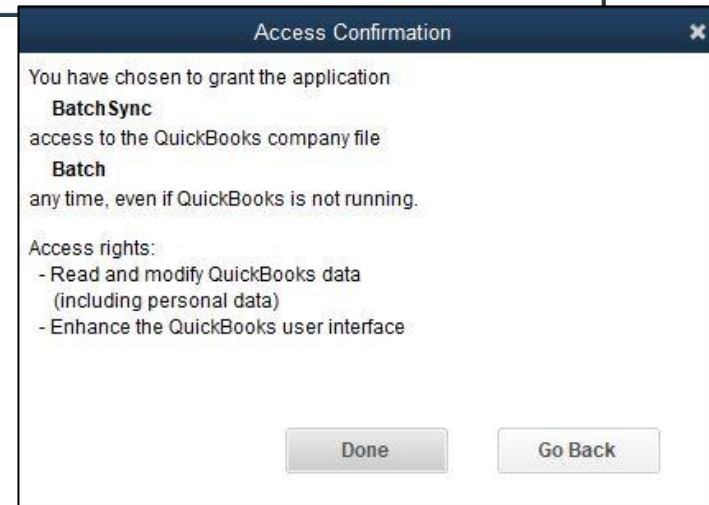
Access Confirmation

You have chosen to grant the application

BatchSync

access to the QuickBooks company file

Batch

any time, even if QuickBooks is not running.

Access rights:
- Read and modify QuickBooks data (including personal data)
- Enhance the QuickBooks user interface

Done

Go Back